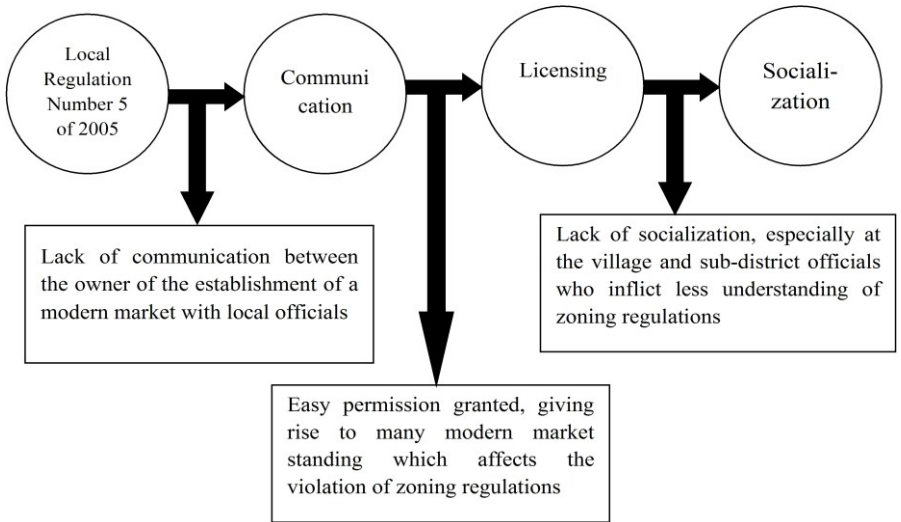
Local Regulation Number 5 of 2005

Communication

Licensing

Socialization

Lack of communication between the owner of the establishment of a modern market with local officials

Lack of socialization, especially at the village and sub-district officials who inflict less understanding of zoning regulations

Easy permission granted, giving rise to many modern market standing which affects the violation of zoning regulations